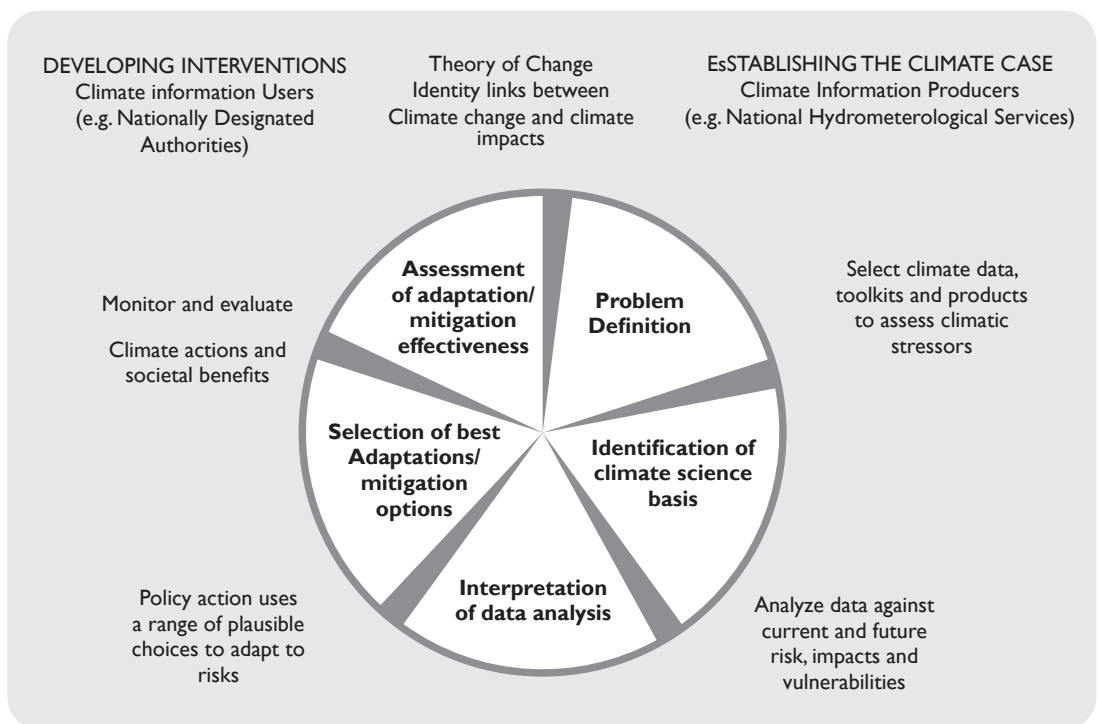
DEVELOPING INTERVENTIONS
Climate information Users
(e.g. Nationally Designated Authorities)

Theory of Change
Identity links between Climate change and climate impacts

EsSTABLISHING THE CLIMATE CASE
Climate Information Producers
(e.g. National Hydrometerological Services)

Assessment of adaptation/ mitigation effectiveness

Problem Definition

Select climate data, toolkits and products to assess climatic stressors

Monitor and evaluate

Climate actions and societal benefits

Selection of best Adaptations/ mitigation options

Identification of climate science basis

Interpretation of data analysis

Policy action uses a range of plausible choices to adapt to risks

Analyze data against current and future risk, impacts and vulnerabilities